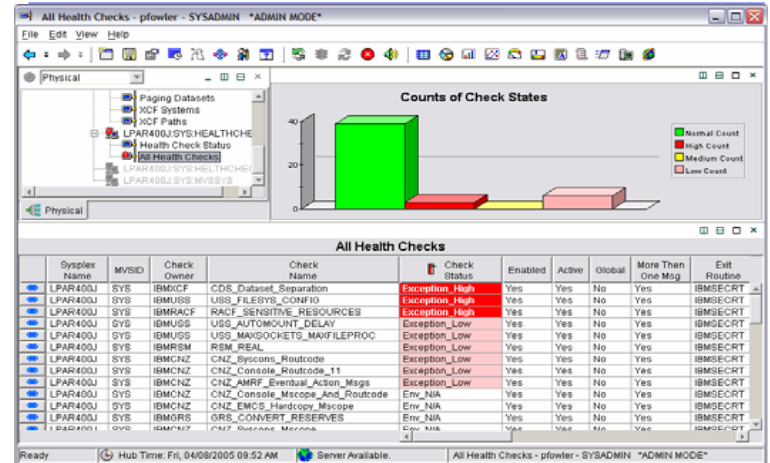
All Health Checks - pfowler - SYSADMIN *ADMIN MODE*

File Edit View Help

Physical

Paging Datasets
XCF Systems
XCF Paths
LPAR400J:SYS:HEALTHCHE
Health Check Status
All Health Checks
LPAR400J:SYS:HEALTHCHE
LPAR400J:SYS:MVSSYS

Physical

Counts of Check States

40
20
0

Normal Count
High Count
Medium Count
Low Count

All Health Checks

| | Sysplex Name | MVSID | Check Owner | Check Name | Check Status | Enabled | Active | Global | More Then One Msg | Exit Routine |
|---|---|---|---|---|---|---|---|---|---|---|
| | LPAR400J | SYS | IBMXCF | CDS_Dataset_Separation | Exception_High | Yes | Yes | No | Yes | IBMSECRT |
| | LPAR400J | SYS | IBMUSS | USS_FILESYS_CONFIG | Exception_High | Yes | Yes | No | Yes | IBMSECRT |
| | LPAR400J | SYS | IBMRACF | RACF_SENSITIVE_RESOURCES | Exception_High | Yes | Yes | No | Yes | IBMSECRT |
| | LPAR400J | SYS | IBMUSS | USS_AUTOMOUNT_DELAY | Exception_Low | Yes | Yes | No | Yes | IBMSECRT |
| | LPAR400J | SYS | IBMUSS | USS_MAXSOCKETS_MAXFILEPROC | Exception_Low | Yes | Yes | No | Yes | IBMSECRT |
| | LPAR400J | SYS | IBMRSM | RSM_REAL | Exception_Low | Yes | Yes | No | Yes | IBMSECRT |
| | LPAR400J | SYS | IBMCNZ | CNZ_Syscons_Routcode | Exception_Low | Yes | Yes | No | Yes | IBMSECRT |
| | LPAR400J | SYS | IBMCNZ | CNZ_Console_Routcode_11 | Exception_Low | Yes | Yes | No | Yes | IBMSECRT |
| | LPAR400J | SYS | IBMCNZ | CNZ_AMRF_Eventual_Action_Msgs | Exception_Low | Yes | Yes | No | Yes | IBMSECRT |
| | LPAR400J | SYS | IBMCNZ | CNZ_Console_Mscope_And_Routcode | Env_N/A | Yes | Yes | No | Yes | IBMSECRT |
| | LPAR400J | SYS | IBMCNZ | CNZ_EMCS_Hardcopy_Mscope | Env_N/A | Yes | Yes | No | Yes | IBMSECRT |
| | LPAR400J | SYS | IBMGRS | GRS_CONVERT_RESERVES | Env_N/A | Yes | Yes | No | Yes | IBMSECRT |
| | LPAR400J | SYS | IBMCNZ | CNZ_Syscons_Mscope | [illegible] | Yes | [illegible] | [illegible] | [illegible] | IBMSECRT |

Ready | Hub Time: Fri, 04/08/2005 09:52 AM | Server Available. | All Health Checks - pfowler - SYSADMIN *ADMIN MODE*